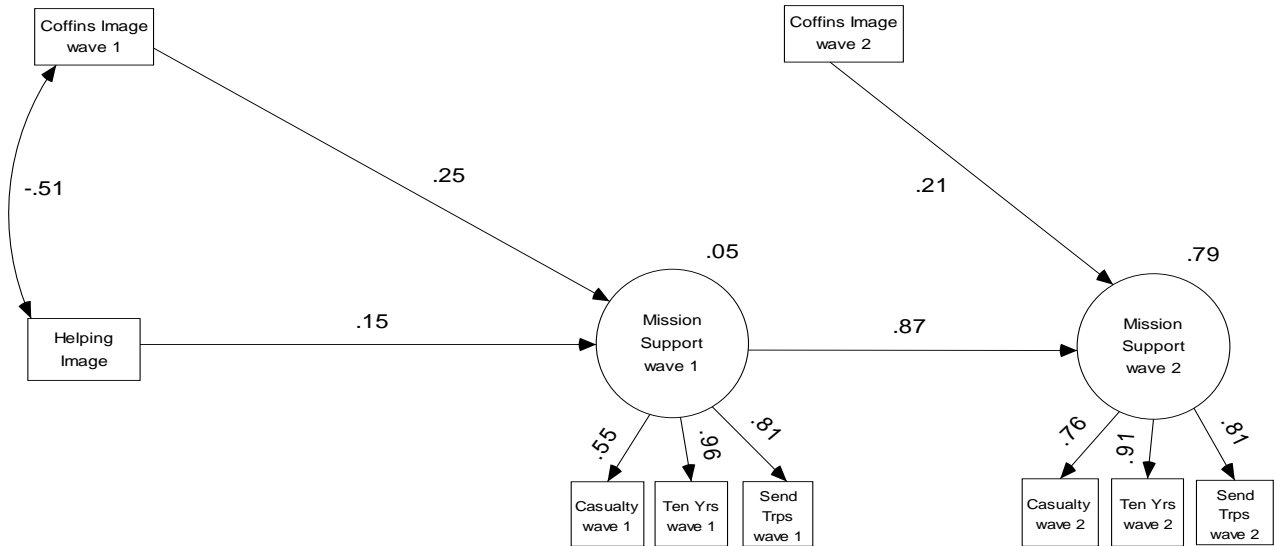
Coffins Image wave 1

Coffins Image wave 2

-.51

.25

.21

.05

.79

Helping Image

.15

Mission Support wave 1

.87

Mission Support wave 2

.55

.96

.81

.76

.91

.81

Casualty wave 1

Ten Yrs wave 1

Send Trps wave 1

Casualty wave 2

Ten Yrs wave 2

Send Trps wave 2